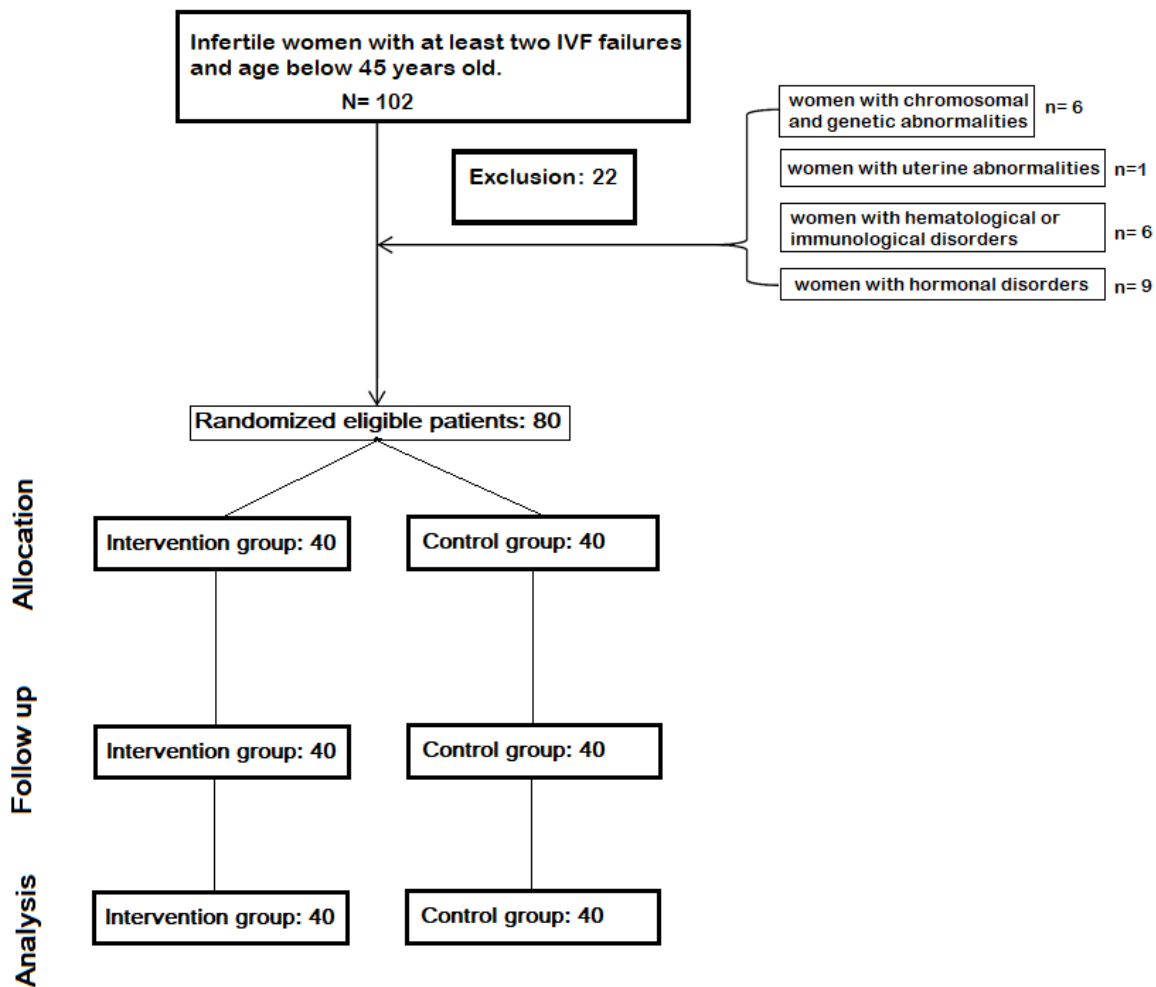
Infertile women with at least two IVF failures and age below 45 years old.
N= 102

Exclusion: 22

women with chromosomal and genetic abnormalities n= 6

women with uterine abnormalities n=1

women with hematological or immunological disorders n= 6

women with hormonal disorders n= 9

Randomized eligible patients: 80

Allocation

Intervention group: 40

Control group: 40

Follow up

Intervention group: 40

Control group: 40

Analysis

Intervention group: 40

Control group: 40